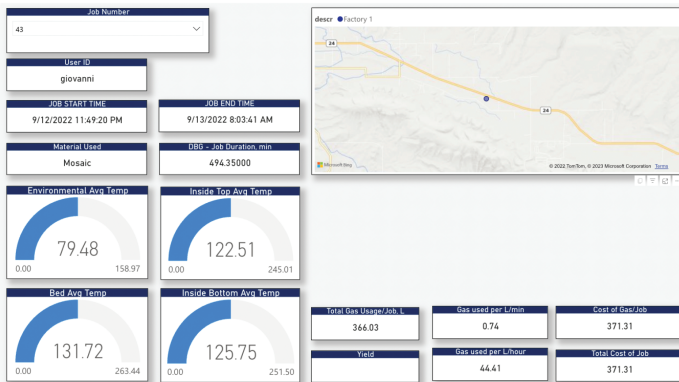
Job Number
43

User ID
giovanni

JOB START TIME
9/12/2022 11:49:20 PM

JOB END TIME
9/13/2022 8:03:41 AM

Material Used
Mosaic

DBG - Job Duration, min
494.35000

Environmental Avg Temp
79.48
0.00
158.97

Inside Top Avg Temp
122.51
0.00
245.01

Bed Avg Temp
131.72
0.00
263.44

Inside Bottom Avg Temp
125.75
0.00
251.50

descr ● Factory 1
24
24
Microsoft Bing
© 2022 TomTom, © 2023 Microsoft Corporation Terms

Total Gas Usage/Job, L
366.03

Gas used per L/min
0.74

Cost of Gas/Job
371.31

Yield

Gas used per L/hour
44.41

Total Cost of Job
371.31